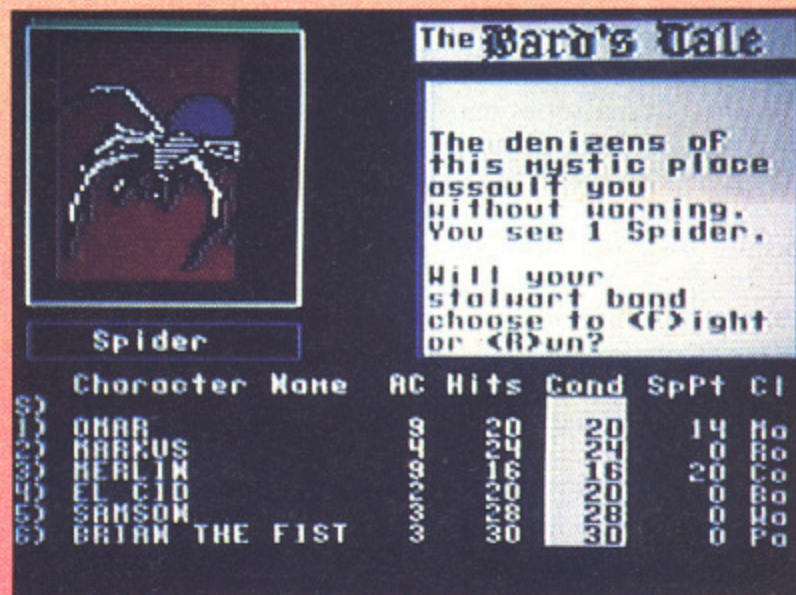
The Bard's Tale

The denizens of this mystic place assault you without warning. You see 1 Spider.

Will your stalwart band choose to <F>ight or <R>un?

Spider

| S) | Character Name | AC | Hits | Cond | SpPt | Cl |
|---|---|---|---|---|---|---|
| 1) | OMAR | 9 | 20 | 20 | 14 | Mo |
| 2) | MARKUS | 4 | 24 | 24 | 0 | Ro |
| 3) | MERLIN | 9 | 16 | 16 | 20 | Co |
| 4) | EL CID | 2 | 20 | 20 | 0 | Ba |
| 5) | SAMSON | 3 | 28 | 28 | 0 | Wa |
| 6) | BRIAN THE FIST | 3 | 30 | 30 | 0 | Pa |